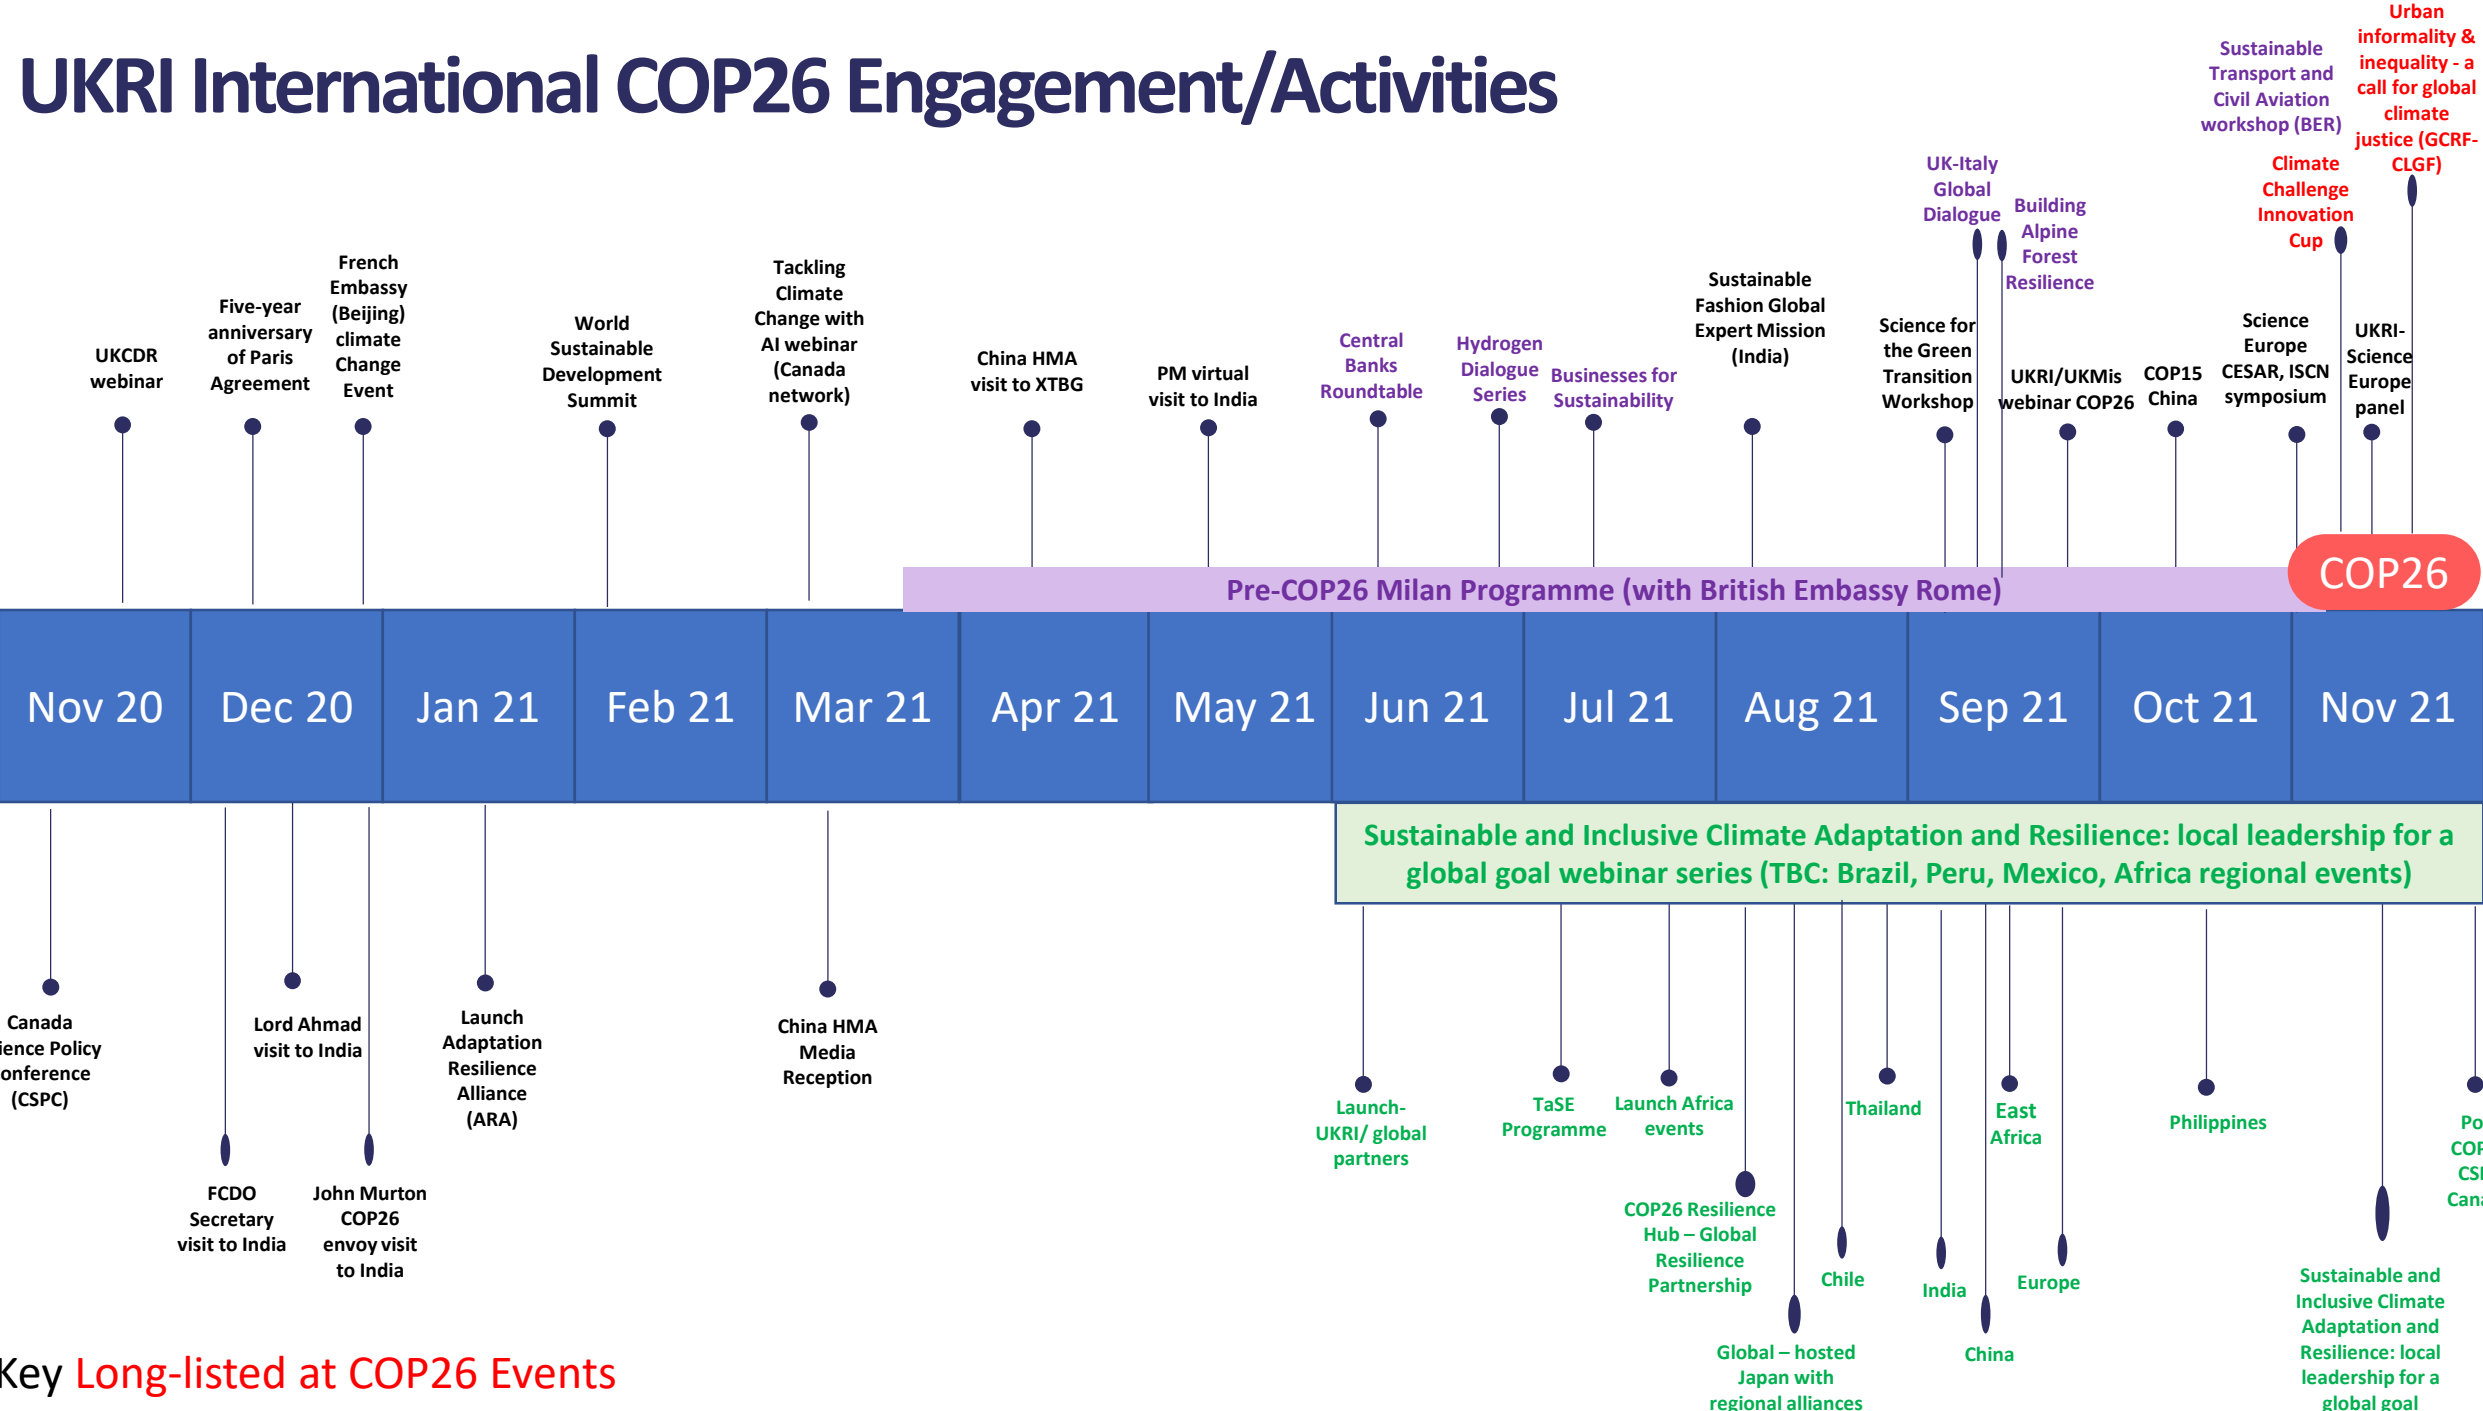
UKRI International COP26 Engagement/Activities

UKCDR webinar

Five-year anniversary of Paris Agreement

French Embassy (Beijing) climate Change Event

World Sustainable Development Summit

Tackling Climate Change with AI webinar (Canada network)

China HMA visit to XTBG

PM virtual visit to India

Central Banks Roundtable

Hydrogen Dialogue Series

Businesses for Sustainability

Sustainable Fashion Global Expert Mission (India)

Science for the Green Transition Workshop

UK-Italy Global Dialogue

Building Alpine Forest Resilience

UKRI/UKMis webinar COP26

COP15 China

Science Europe CESAR, ISCN symposium

Sustainable Transport and Civil Aviation workshop (BER)

Climate Challenge Innovation Cup

UKRI-Science Europe panel

Urban informality & inequality - a call for global climate justice (GCRF-CLGF)

Pre-COP26 Milan Programme (with British Embassy Rome)

COP26

| Nov 20 | Dec 20 | Jan 21 | Feb 21 | Mar 21 | Apr 21 | May 21 | Jun 21 | Jul 21 | Aug 21 | Sep 21 | Oct 21 | Nov 21 |
|---|---|---|---|---|---|---|---|---|---|---|---|---|

Sustainable and Inclusive Climate Adaptation and Resilience: local leadership for a global goal webinar series (TBC: Brazil, Peru, Mexico, Africa regional events)

Canada ience Policy onference (CSPC)

FCDO Secretary visit to India

Lord Ahmad visit to India

John Murton COP26 envoy visit to India

Launch Adaptation Resilience Alliance (ARA)

China HMA Media Reception

Launch- UKRI/ global partners

TaSE Programme

Launch Africa events

COP26 Resilience Hub – Global Resilience Partnership

Global – hosted Japan with regional alliances

Chile

Thailand

India

China

East Africa

Europe

Philippines

Sustainable and Inclusive Climate Adaptation and Resilience: local leadership for a global goal

Po COP CSI Cana

Key Long-listed at COP26 Events